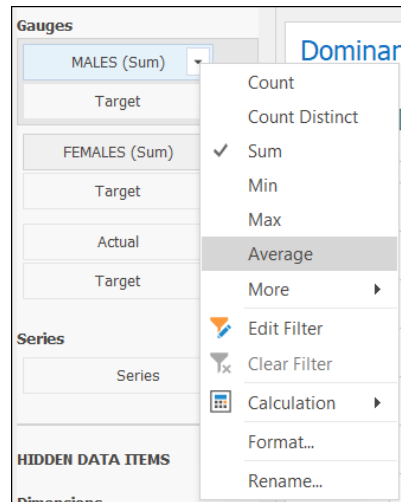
Gauges

MALES (Sum)

Target

FEMALES (Sum)

Target

Actual

Target

Series

Series

HIDDEN DATA ITEMS

Dimensions

Dominan

Count
Count Distinct
Sum
Min
Max
Average
More
Edit Filter
Clear Filter
Calculation
Format...
Rename...